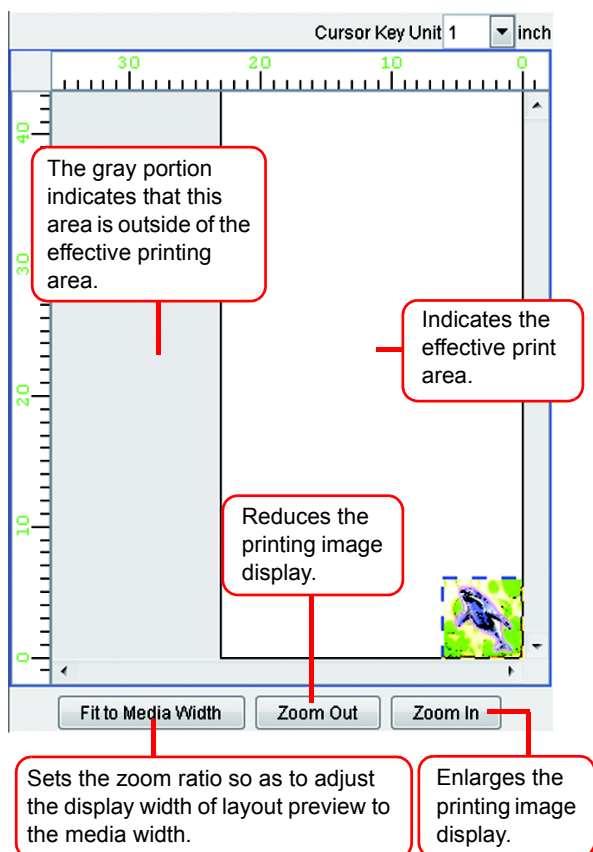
Cursor Key Unit 1 inch

30 20 10 0

40 30 20 10 0

The gray portion indicates that this area is outside of the effective printing area.

Indicates the effective print area.

Reduces the printing image display.

Fit to Media Width

Zoom Out

Zoom In

Sets the zoom ratio so as to adjust the display width of layout preview to the media width.

Enlarges the printing image display.